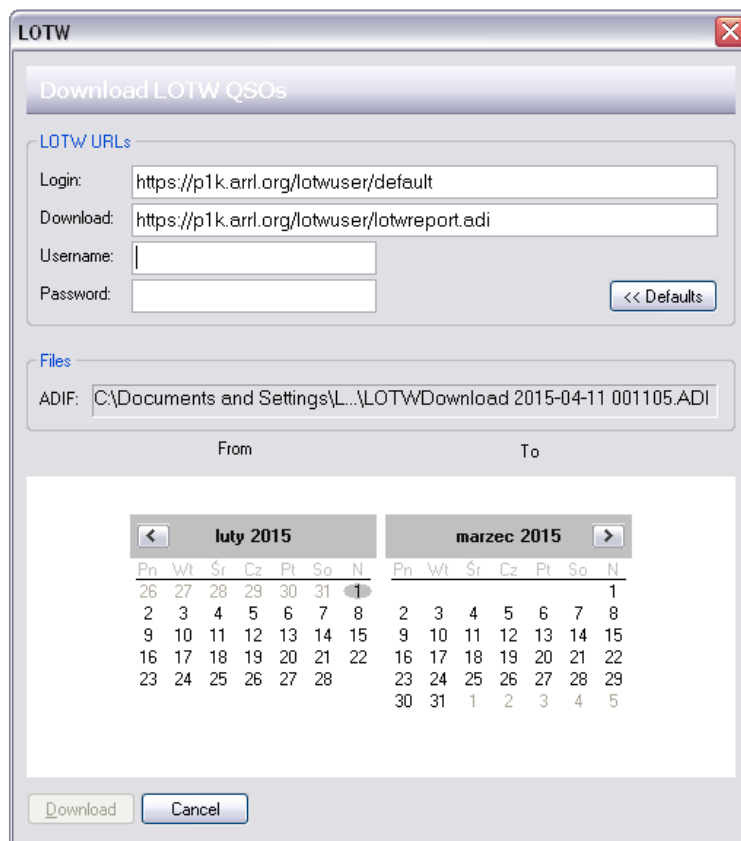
LOTW

Download LOTW QSOs

LOTW URLs

Login: https://p1k.arrl.org/lotwuser/default

Download: https://p1k.arrl.org/lotwuser/lotwreport.adi

Username:

Password:

<< Defaults

Files

ADIF: C:\Documents and Settings\L...\LOTWDownload 2015-04-11 001105.ADI

From

To

luty 2015

| Pn | Wt | Śr | Cz | Pt | So | N |
|---|---|---|---|---|---|---|
| 26 | 27 | 28 | 29 | 30 | 31 | 1 |
| 2 | 3 | 4 | 5 | 6 | 7 | 8 |
| 9 | 10 | 11 | 12 | 13 | 14 | 15 |
| 16 | 17 | 18 | 19 | 20 | 21 | 22 |
| 23 | 24 | 25 | 26 | 27 | 28 | |

marzec 2015

| Pn | Wt | Śr | Cz | Pt | So | N |
|---|---|---|---|---|---|---|
| | | | | | | 1 |
| 2 | 3 | 4 | 5 | 6 | 7 | 8 |
| 9 | 10 | 11 | 12 | 13 | 14 | 15 |
| 16 | 17 | 18 | 19 | 20 | 21 | 22 |
| 23 | 24 | 25 | 26 | 27 | 28 | 29 |
| 30 | 31 | 1 | 2 | 3 | 4 | 5 |

Download

Cancel